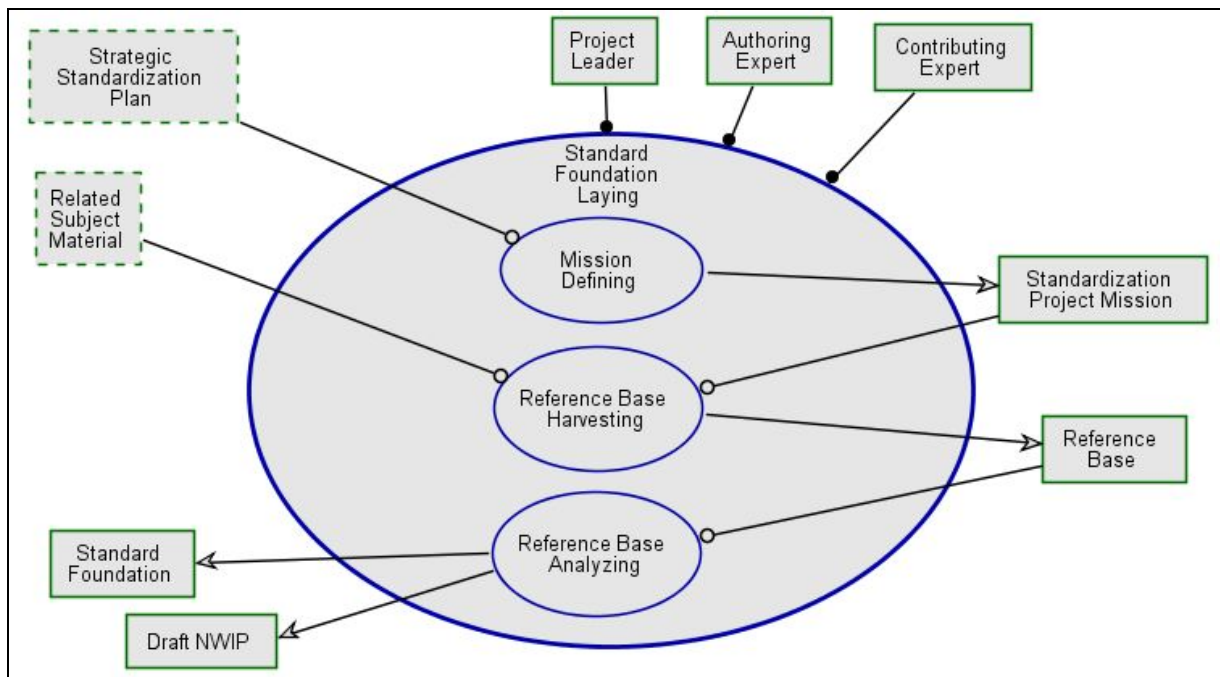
Strategic Standardization Plan

Project Leader

Authoring Expert

Contributing Expert

Related Subject Material

Standard Foundation Laying

Mission Defining

Standardization Project Mission

Reference Base Harvesting

Reference Base

Reference Base Analyzing

Standard Foundation

Draft NWIP